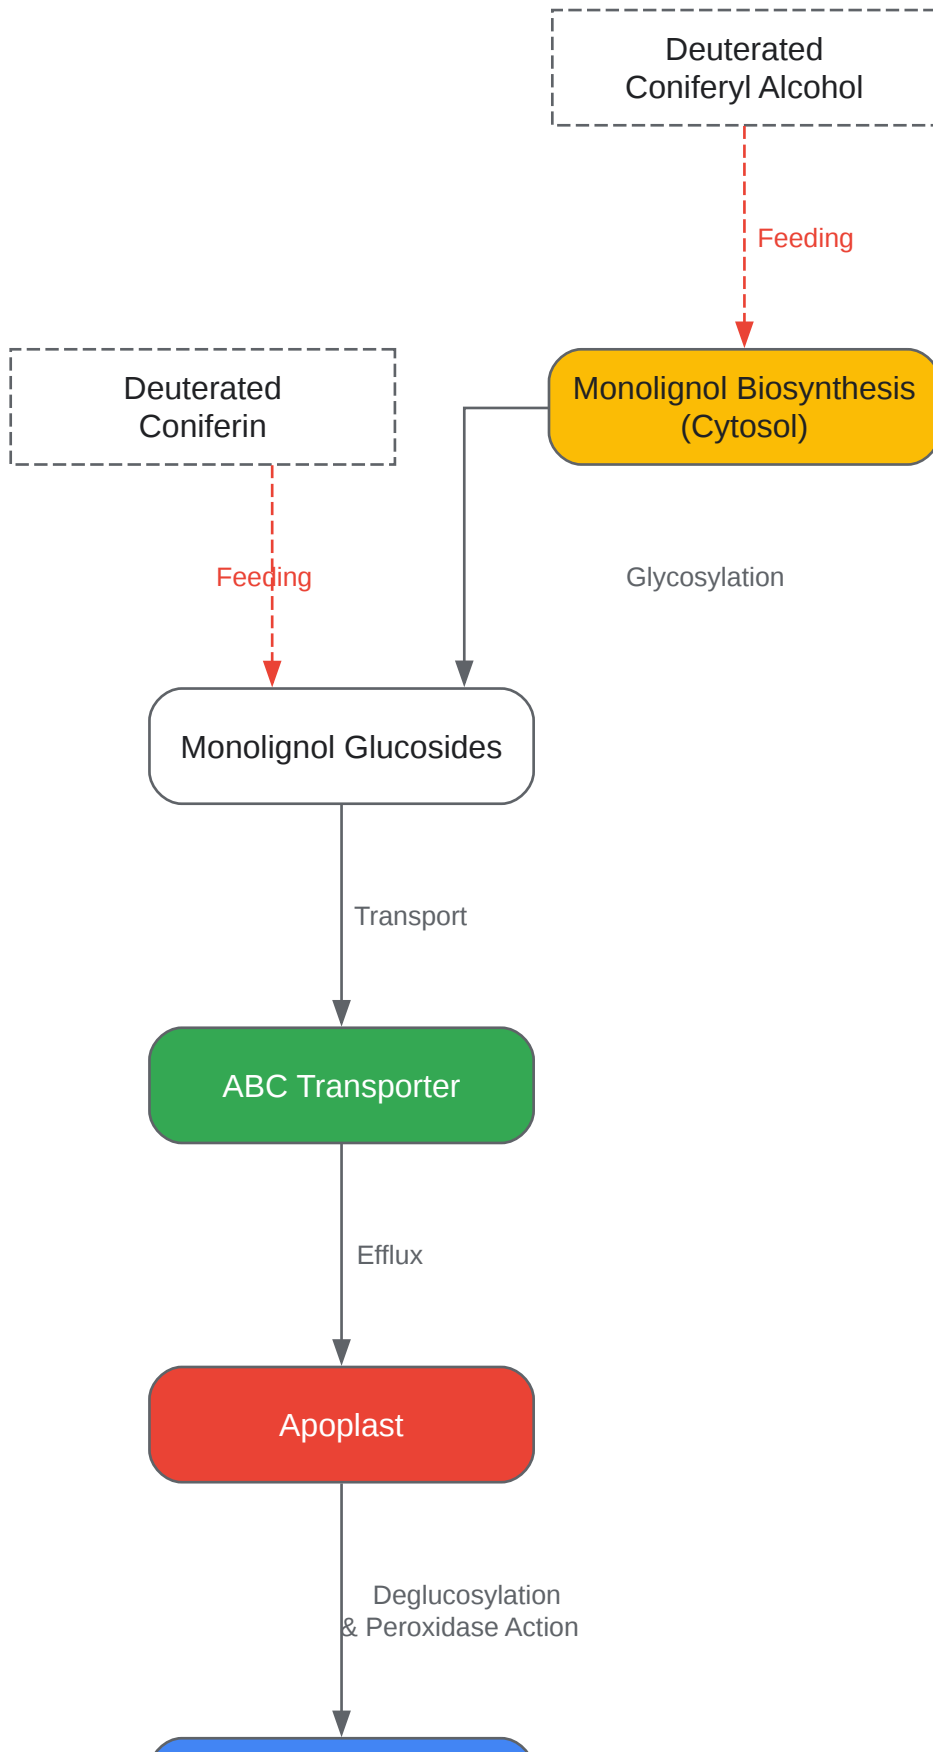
Deuterated Coniferyl Alcohol

Feeding

Deuterated Coniferin

Monolignol Biosynthesis (Cytosol)

Feeding

Glycosylation

Monolignol Glucosides

Transport

ABC Transporter

Efflux

Apoplast

Deglucosylation & Peroxidase Action